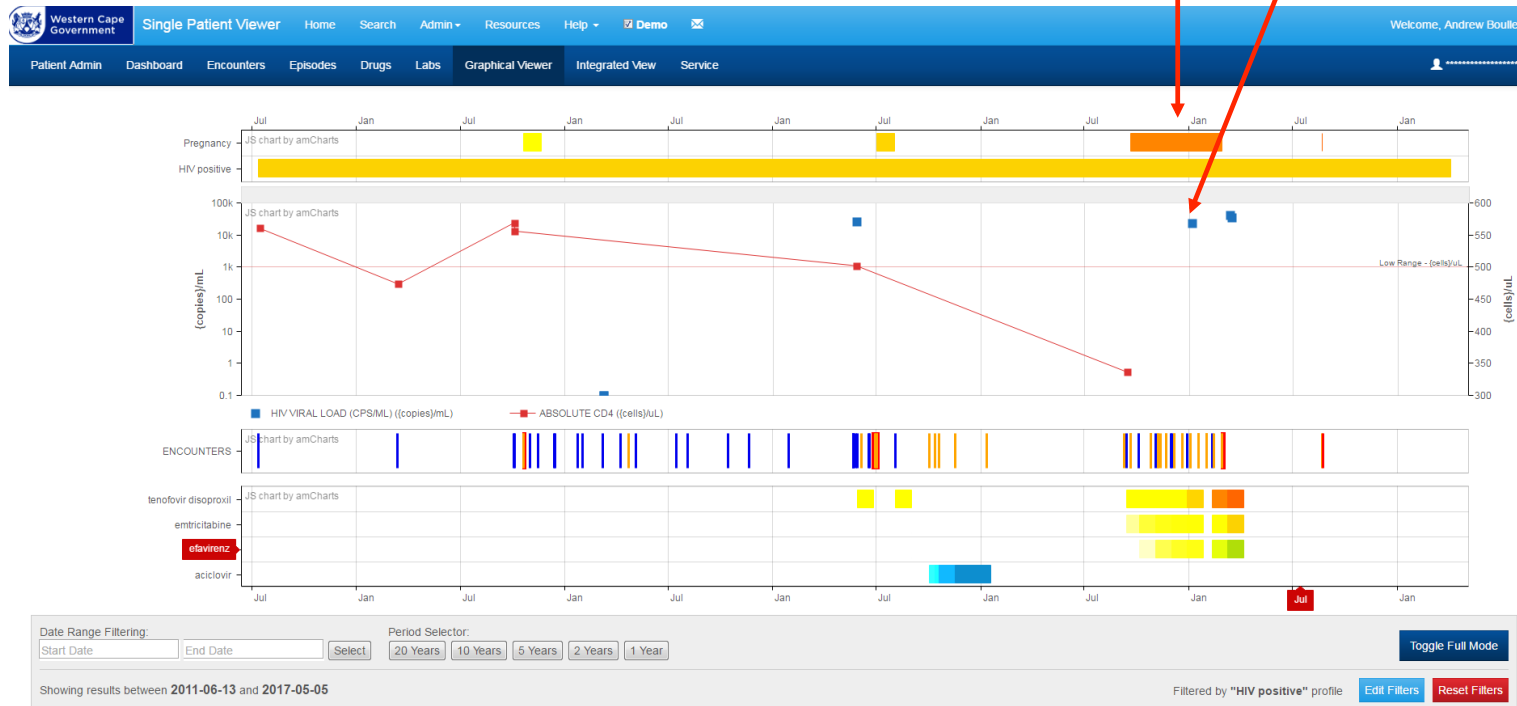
Western Cape Government Single Patient Viewer Home Search Admin Resources Help Demo Welcome, Andrew Boulle

Patient Admin Dashboard Encounters Episodes Drugs Labs Graphical Viewer Integrated View Service

Jul Jan Jul Jan Jul Jan Jul Jan Jul Jan Jul Jan

Pregnancy
HIV positive
JS chart by amCharts

100k
10k
1k
100
10
1
0.1
(copies)/mL
JS chart by amCharts
600
550
500
450
400
350
300
(cells)/uL
Low Range - (cells)/uL

HIV VIRAL LOAD (CPS/ML) ((copies)/mL)
ABSOLUTE CD4 ((cells)/uL)

ENCOUNTERS
JS chart by amCharts

tenofovir disoproxil
emtricitabine
efavirenz
aciclovir
JS chart by amCharts

Jul Jan Jul Jan Jul Jan Jul Jan Jul Jan Jul Jan

Date Range Filtering:
Start Date
End Date
Select
Period Selector:
20 Years 10 Years 5 Years 2 Years 1 Year
Toggle Full Mode

Showing results between 2011-06-13 and 2017-05-05
Filtered by "HIV positive" profile
Edit Filters
Reset Filters